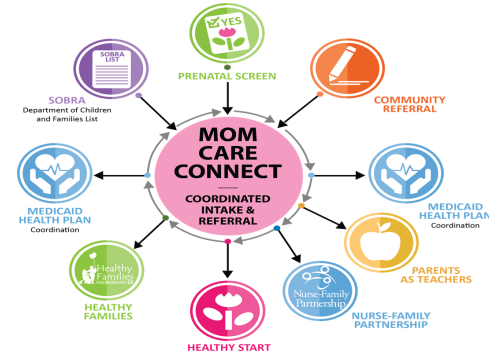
YES
PRENATAL SCREEN

SOBRA LIST
SOBRA
Department of Children and Families List

COMMUNITY REFERRAL

MOM CARE CONNECT
COORDINATED INTAKE & REFERRAL

MEDICAID HEALTH PLAN
Coordination

MEDICAID HEALTH PLAN
Coordination

PARENTS AS TEACHERS

Healthy Families
HEALTHY FAMILIES

Nurse-Family Partnership
NURSE-FAMILY PARTNERSHIP

HEALTHY START